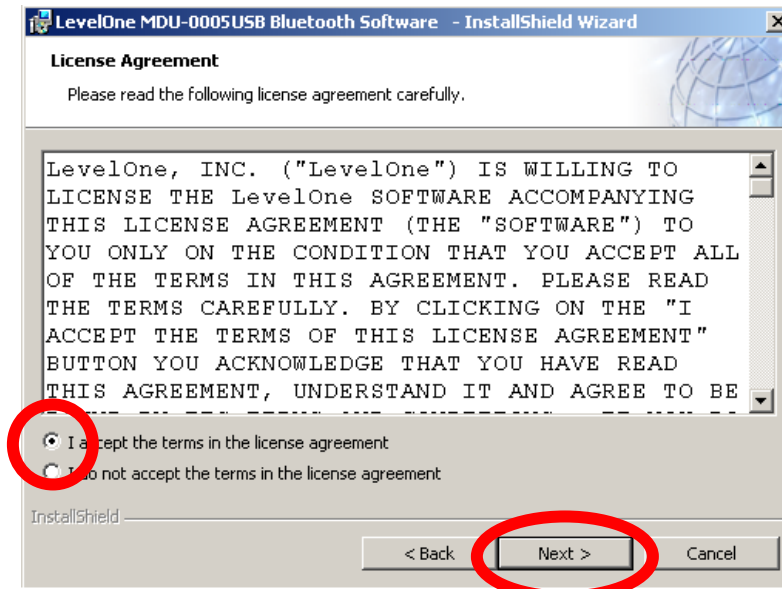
LevelOne MDU-0005USB Bluetooth Software - InstallShield Wizard

License Agreement

Please read the following license agreement carefully.

LevelOne, INC. ("LevelOne") IS WILLING TO LICENSE THE LevelOne SOFTWARE ACCOMPANYING THIS LICENSE AGREEMENT (THE "SOFTWARE") TO YOU ONLY ON THE CONDITION THAT YOU ACCEPT ALL OF THE TERMS IN THIS AGREEMENT. PLEASE READ THE TERMS CAREFULLY. BY CLICKING ON THE "I ACCEPT THE TERMS OF THIS LICENSE AGREEMENT" BUTTON YOU ACKNOWLEDGE THAT YOU HAVE READ THIS AGREEMENT, UNDERSTAND IT AND AGREE TO BE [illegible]

I a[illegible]cept the terms in the license agreement

I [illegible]o not accept the terms in the license agreement

InstallShield

< Back Next > Cancel